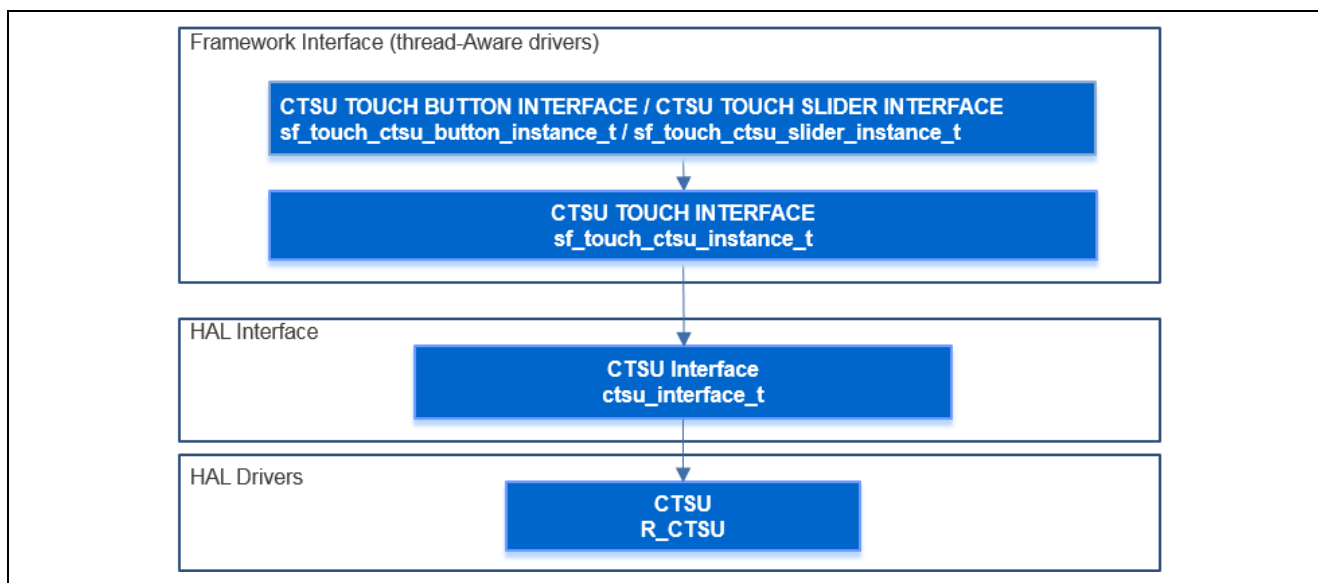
Framework Interface (thread-Aware drivers)

CTSU TOUCH BUTTON INTERFACE / CTSU TOUCH SLIDER INTERFACE
sf_touch_ctsu_button_instance_t / sf_touch_ctsu_slider_instance_t

CTSU TOUCH INTERFACE
sf_touch_ctsu_instance_t

HAL Interface

CTSU Interface
ctsu_interface_t

HAL Drivers

CTSU
R_CTSU